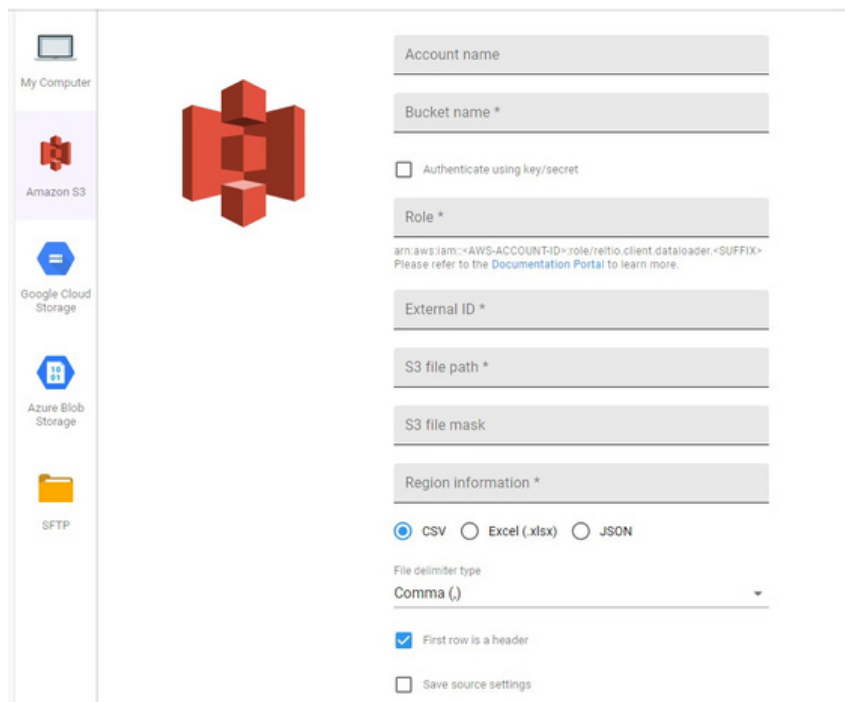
My Computer

Amazon S3

Google Cloud Storage

Azure Blob Storage

SFTP

Account name

Bucket name *

Authenticate using key/secret

Role *

arn:aws:iam::<AWS-ACCOUNT-ID>:role/reltio.client.dataloader.<SUFFIX>
Please refer to the Documentation Portal to learn more.

External ID *

S3 file path *

S3 file mask

Region information *

CSV Excel (.xlsx) JSON

File delimiter type

Comma (,)

First row is a header

Save source settings